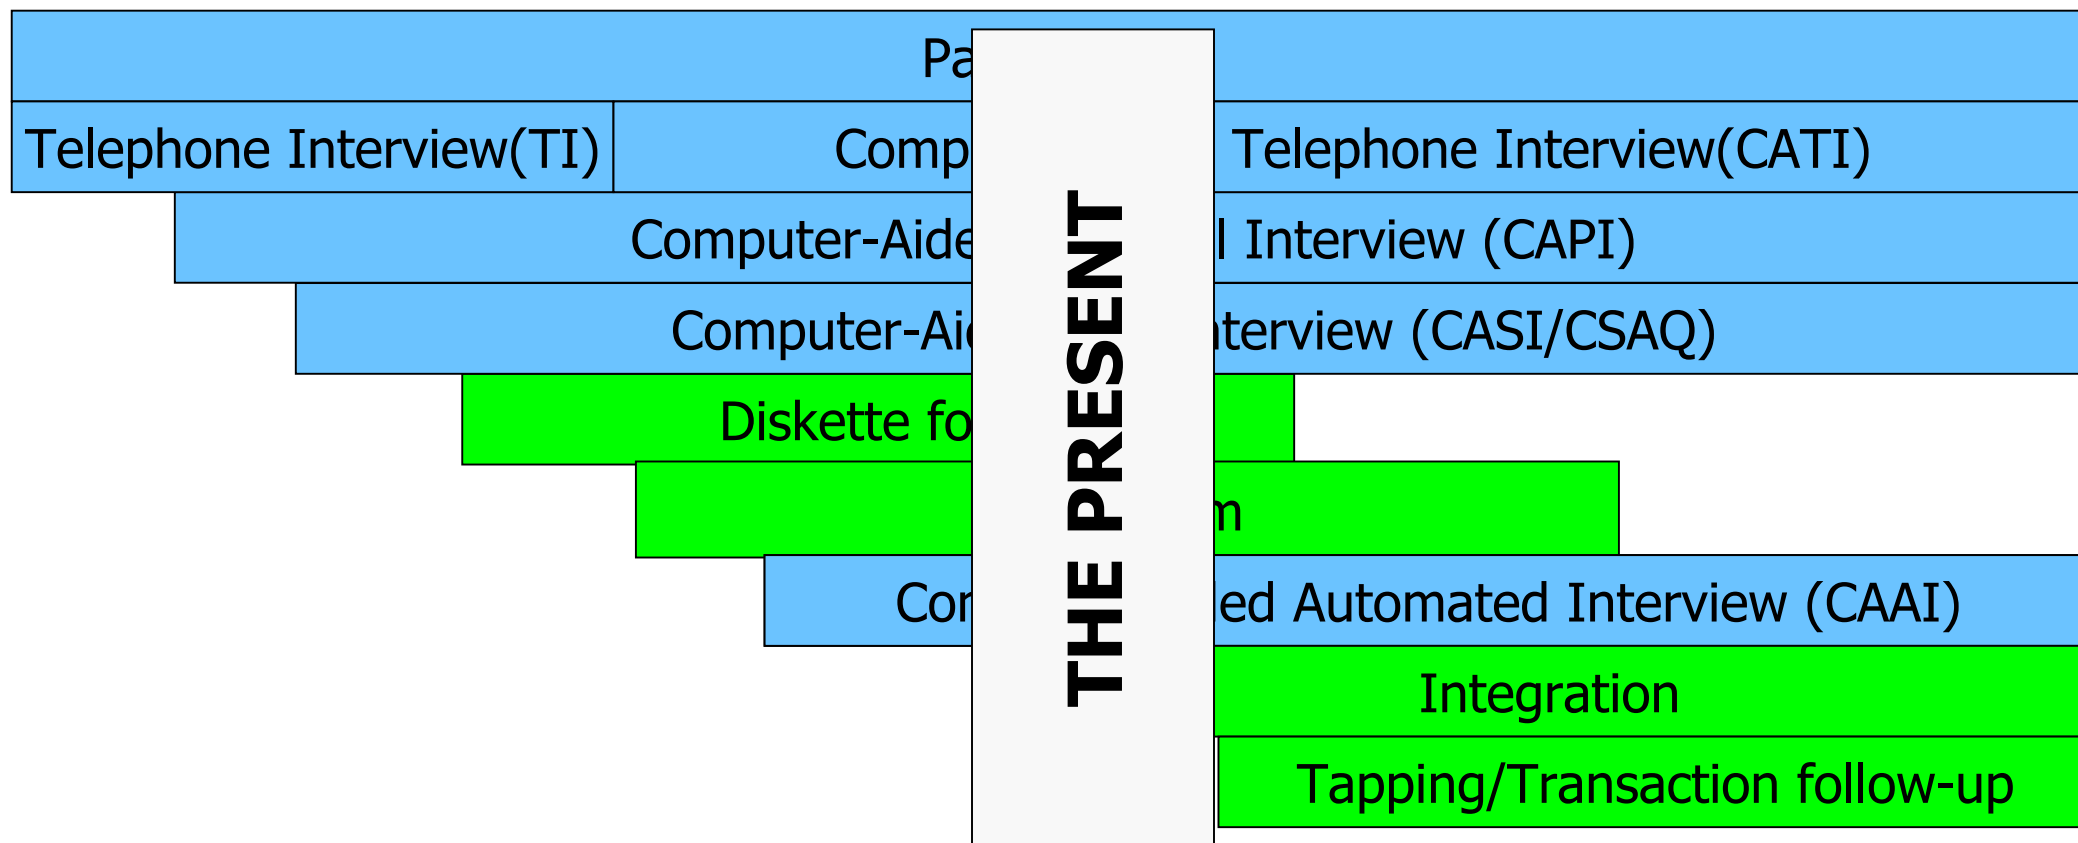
Pa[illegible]

Telephone Interview(TI)

Comp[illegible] Telephone Interview(CATI)

Computer-Aide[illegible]l Interview (CAPI)

Computer-Ai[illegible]nterview (CASI/CSAQ)

Diskette fo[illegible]

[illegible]m

Co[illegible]ed Automated Interview (CAAI)

Integration

Tapping/Transaction follow-up

THE PRESENT